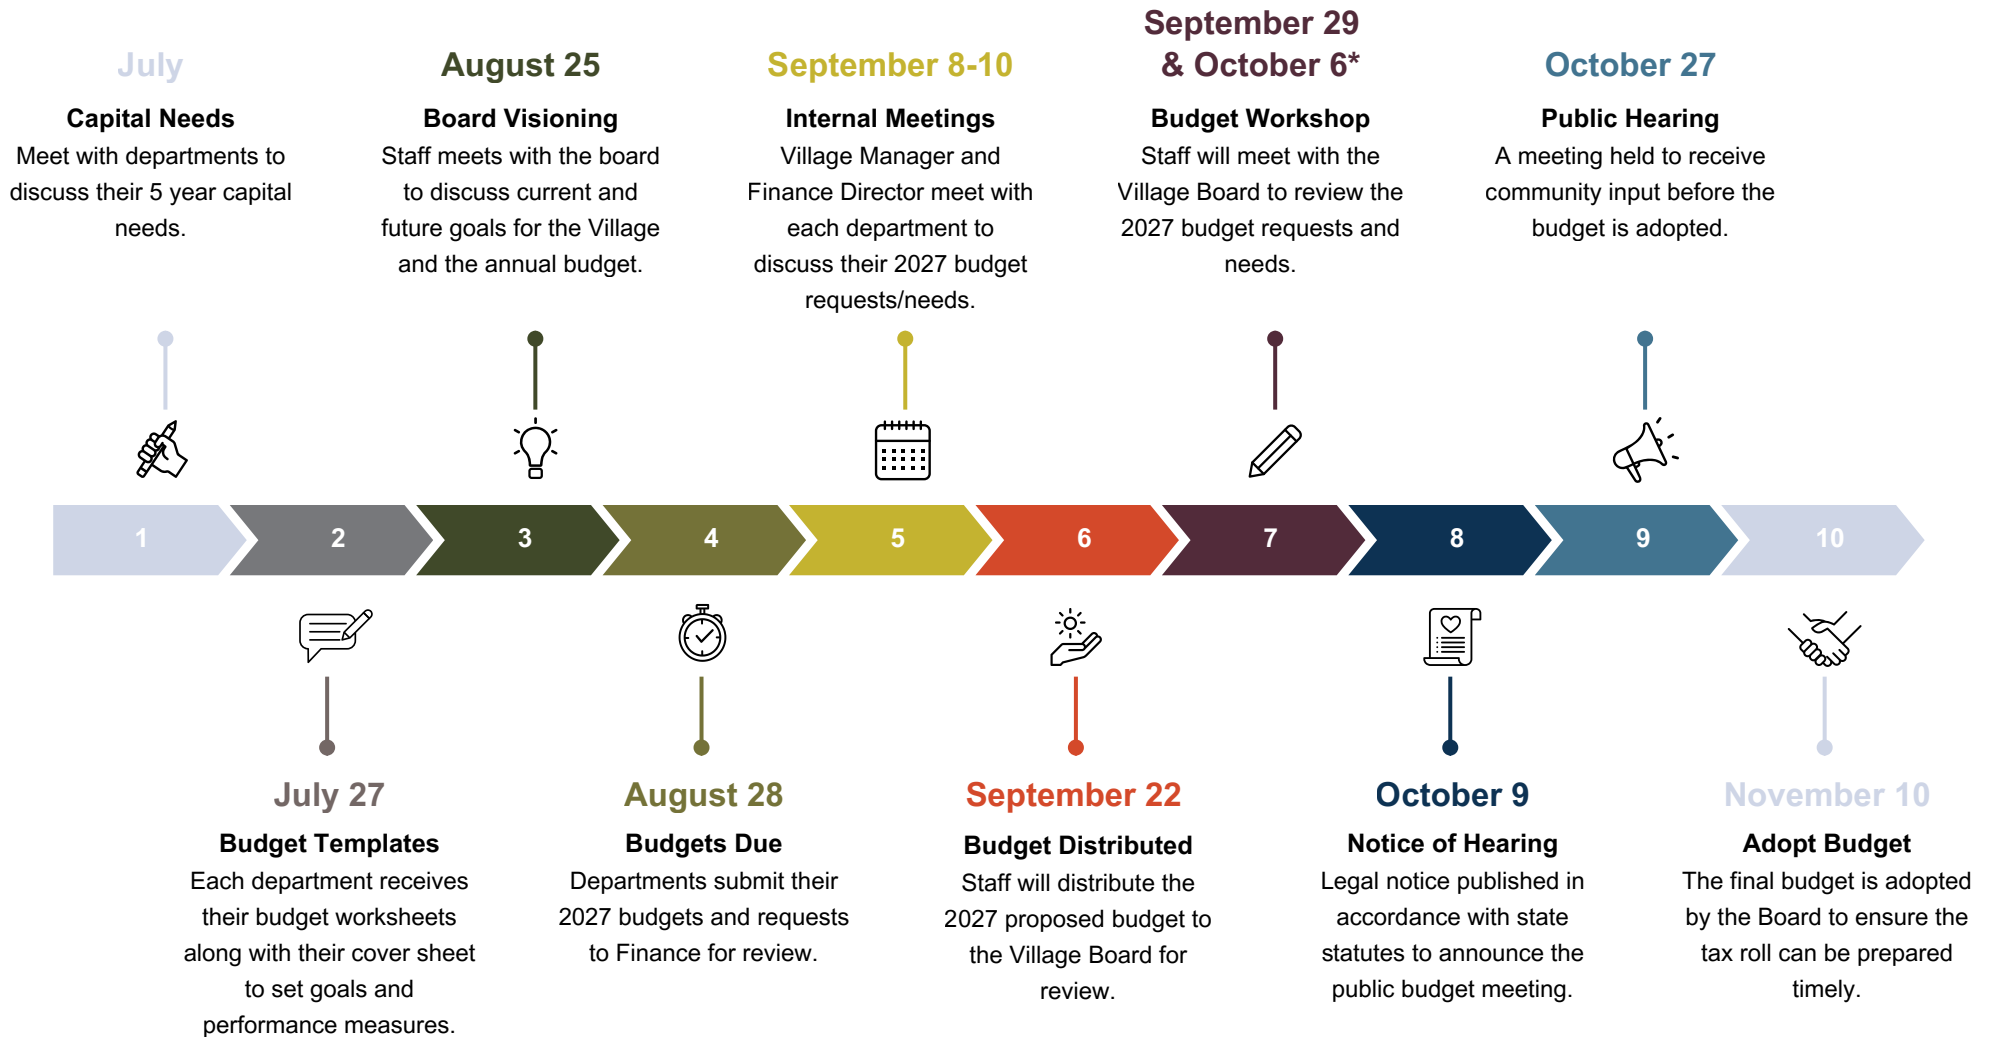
July
Capital Needs
Meet with departments to discuss their 5 year capital needs.

August 25
Board Visioning
Staff meets with the board to discuss current and future goals for the Village and the annual budget.

September 8-10
Internal Meetings
Village Manager and Finance Director meet with each department to discuss their 2027 budget requests/needs.

September 29 & October 6*
Budget Workshop
Staff will meet with the Village Board to review the 2027 budget requests and needs.

October 27
Public Hearing
A meeting held to receive community input before the budget is adopted.

1 2 3 4 5 6 7 8 9 10

July 27
Budget Templates
Each department receives their budget worksheets along with their cover sheet to set goals and performance measures.

August 28
Budgets Due
Departments submit their 2027 budgets and requests to Finance for review.

September 22
Budget Distributed
Staff will distribute the 2027 proposed budget to the Village Board for review.

October 9
Notice of Hearing
Legal notice published in accordance with state statutes to announce the public budget meeting.

November 10
Adopt Budget
The final budget is adopted by the Board to ensure the tax roll can be prepared timely.